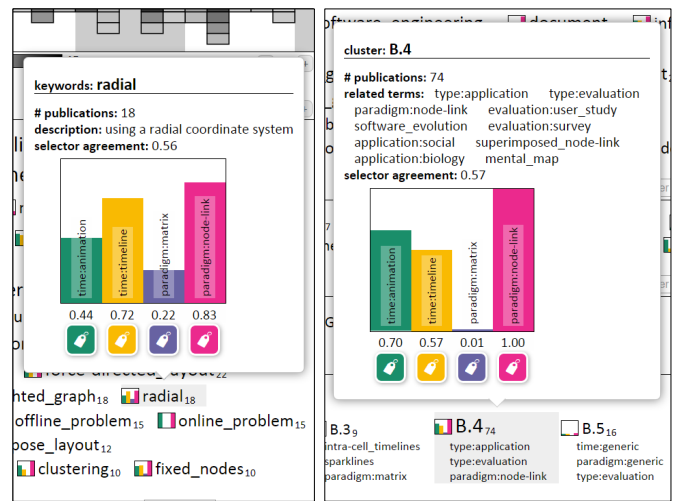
keywords: radial

# publications: 18
description: using a radial coordinate system
selector agreement: 0.56

time:animation
time:timeline
paradigm:matrix
paradigm:node-link

0.44 0.72 0.22 0.83

force-directed_layout$_{22}$
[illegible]hted_graph$_{18}$ radial$_{18}$
offline_problem$_{15}$ online_problem$_{15}$
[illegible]pose_layout$_{12}$
clustering$_{10}$ fixed_nodes$_{10}$

software_engineering document

cluster: B.4

# publications: 74
related terms: type:application type:evaluation paradigm:node-link evaluation:user_study software_evolution evaluation:survey application:social superimposed_node-link application:biology mental_map
selector agreement: 0.57

time:animation
time:timeline
paradigm:matrix
paradigm:node-link

0.70 0.57 0.01 1.00

B.3$_{9}$
intra-cell_timelines
sparklines
paradigm:matrix

B.4$_{74}$
type:application
type:evaluation
paradigm:node-link

B.5$_{16}$
time:generic
paradigm:generic
type:evaluation